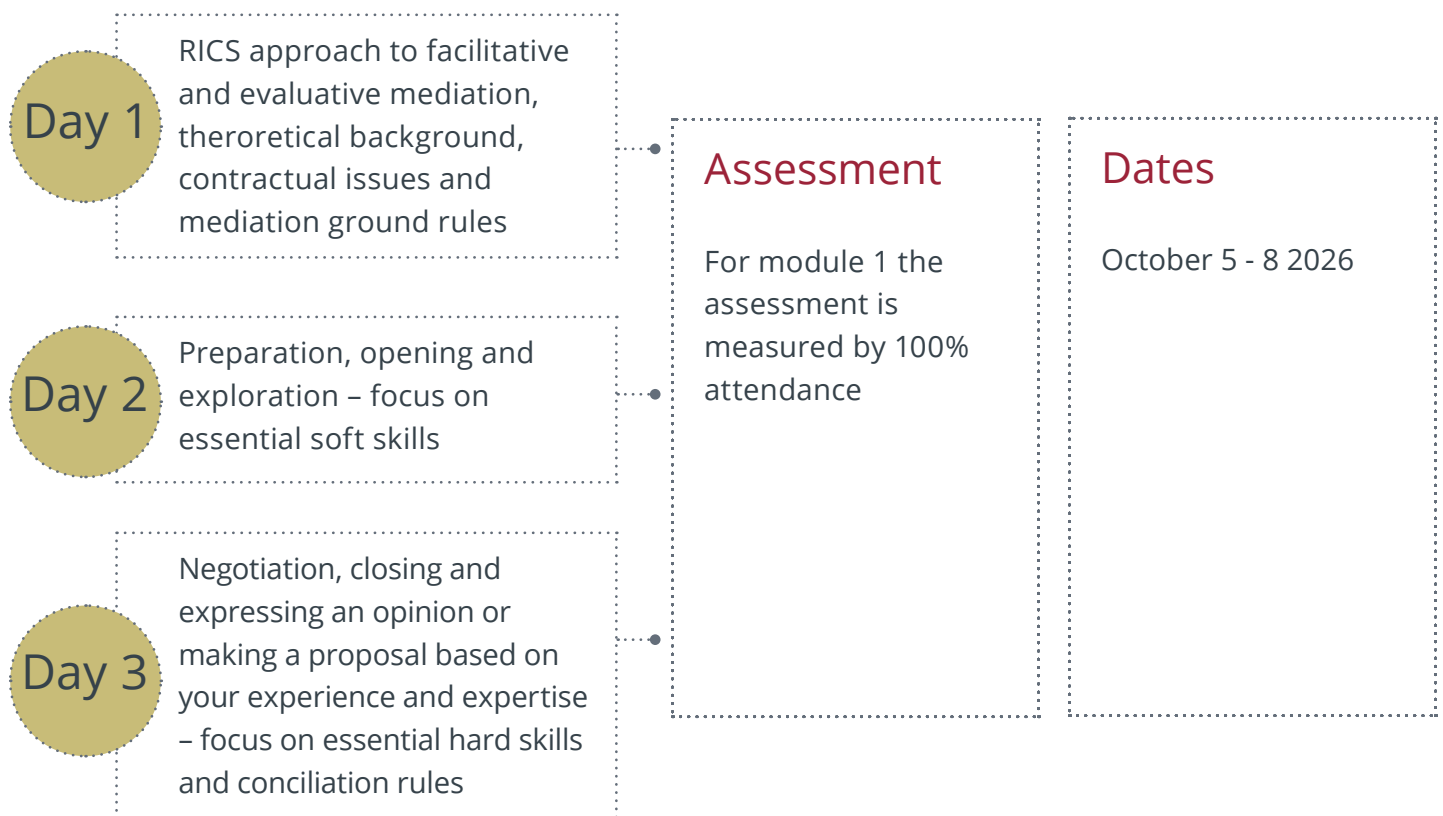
Day 1

RICS approach to facilitative and evaluative mediation, theroretical background, contractual issues and mediation ground rules

Day 2

Preparation, opening and exploration – focus on essential soft skills

Day 3

Negotiation, closing and expressing an opinion or making a proposal based on your experience and expertise – focus on essential hard skills and conciliation rules

Assessment

For module 1 the assessment is measured by 100% attendance

Dates

October 5 - 8 2026